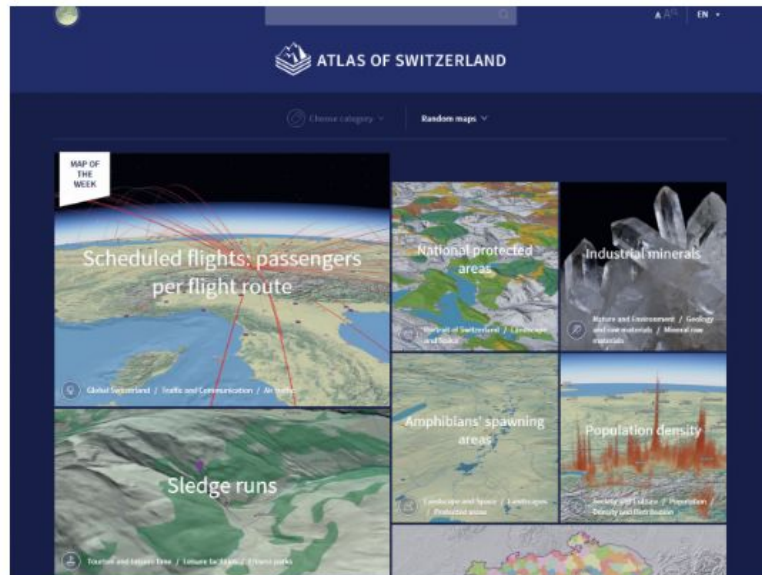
A A A EN ▾

ATLAS OF SWITZERLAND

Choose category ⌄

Random maps ⌄

MAP OF THE WEEK

Scheduled flights: passengers per flight route

Global Switzerland / Traffic and Communication / Air traffic

National protected areas

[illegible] of Switzerland / Landscapes and Nature

Industrial minerals

Nature and Environment / Geology and raw materials / Mineral raw materials

Sledge runs

Tourism and Leisure Time / Leisure facilities / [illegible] parks

Amphibians' spawning areas

Landscape and Space / Landscapes / Protected areas

Population density

Society and Culture / Population Density and Distribution